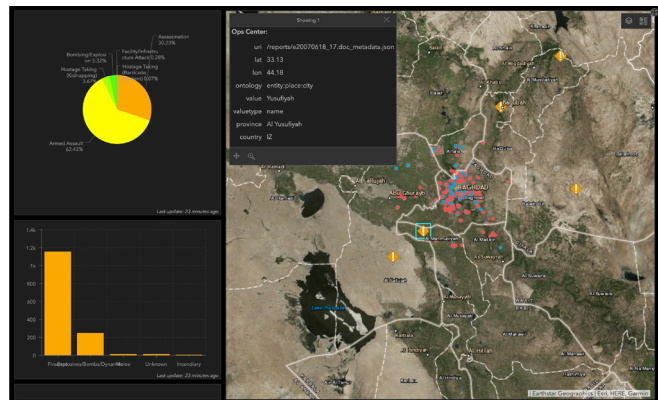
Assassination 30.23%

Bombing/Explosion 3.32%

Facility/Infrastructure Attack 0.28%

Hostage Taking (Kidnapping) 3.67%

Hostage Taking (Barricade Incident) 0.07%

Armed Assault 62.43%

Last update: 23 minutes ago

1.4k

1.2k

1k

800

600

400

200

0

Firearms

Explosives/Bombs/Dynamite

Melee

Unknown

Incendiary

Last update: 23 minutes ago

Showing 1

Ops Center:

| | |
|---|---|
| uri | /reports/e20070618_17.doc_metadata.json |
| lat | 33.13 |
| lon | 44.18 |
| ontology | entity:place:city |
| value | Yusufiyah |
| valuetype | name |
| province | Al Yusufiyah |
| country | IZ |

BAGHDAD

Abu Ghurayb

Al Fallujah

Al Mahmudiyah

Al Madain

Karbala

Al Hillah

Earthstar Geographics | Esri, HERE, Garmin